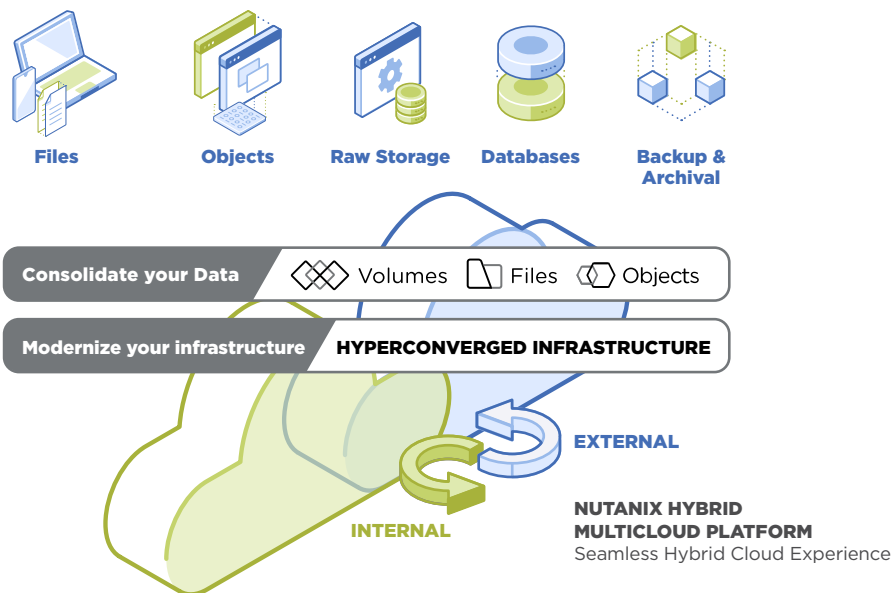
Files

Objects

Raw Storage

Databases

Backup & Archival

Consolidate your Data

Volumes

Files

Objects

Modernize your infrastructure

HYPERCONVERGED INFRASTRUCTURE

EXTERNAL

INTERNAL

NUTANIX HYBRID MULTICLOUD PLATFORM
Seamless Hybrid Cloud Experience